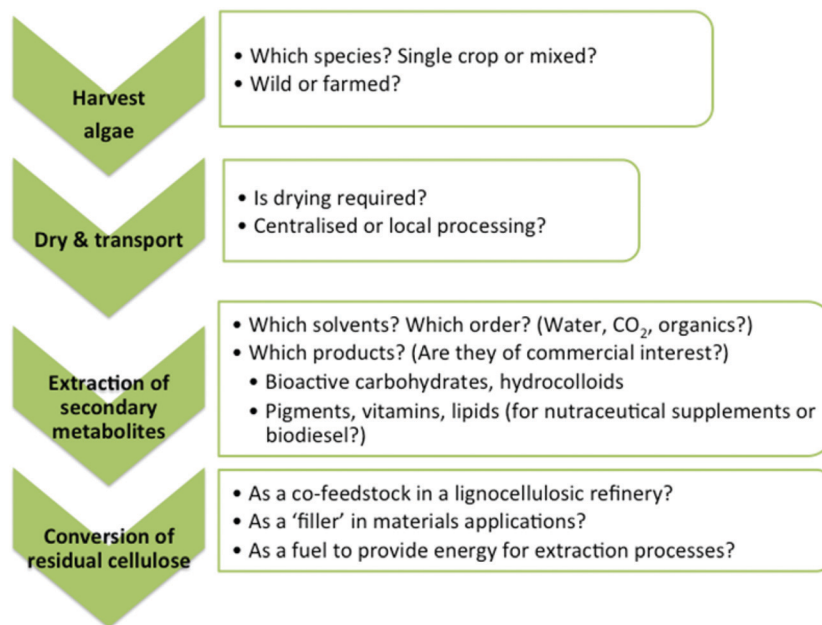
Harvest algae

• Which species? Single crop or mixed?
• Wild or farmed?

Dry & transport

• Is drying required?
• Centralised or local processing?

Extraction of secondary metabolites

• Which solvents? Which order? (Water, $CO_2$, organics?)
• Which products? (Are they of commercial interest?)
• Bioactive carbohydrates, hydrocolloids
• Pigments, vitamins, lipids (for nutraceutical supplements or biodiesel?)

Conversion of residual cellulose

• As a co-feedstock in a lignocellulosic refinery?
• As a 'filler' in materials applications?
• As a fuel to provide energy for extraction processes?